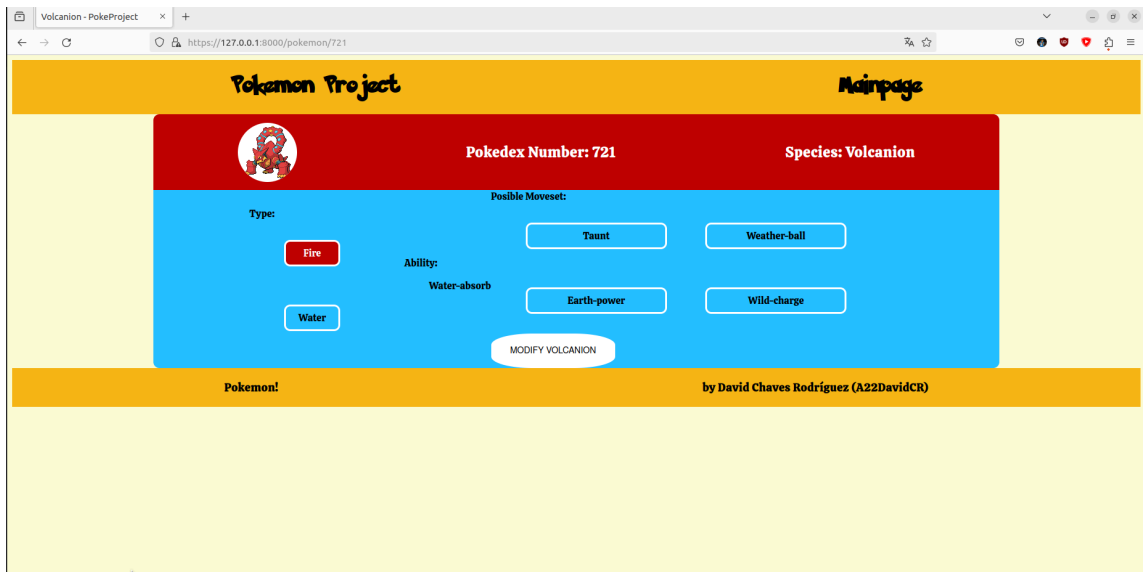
Volcanion - PokeProject

https://127.0.0.1:8000/pokemon/721

Pokemon Project

Mainpage

Pokedex Number: 721

Species: Volcanion

Posible Moveset:

Type:

Taunt

Weather-ball

Fire

Ability:

Water-absorb

Earth-power

Wild-charge

Water

MODIFY VOLCANION

Pokemon!

by David Chaves Rodríguez (A22DavidCR)